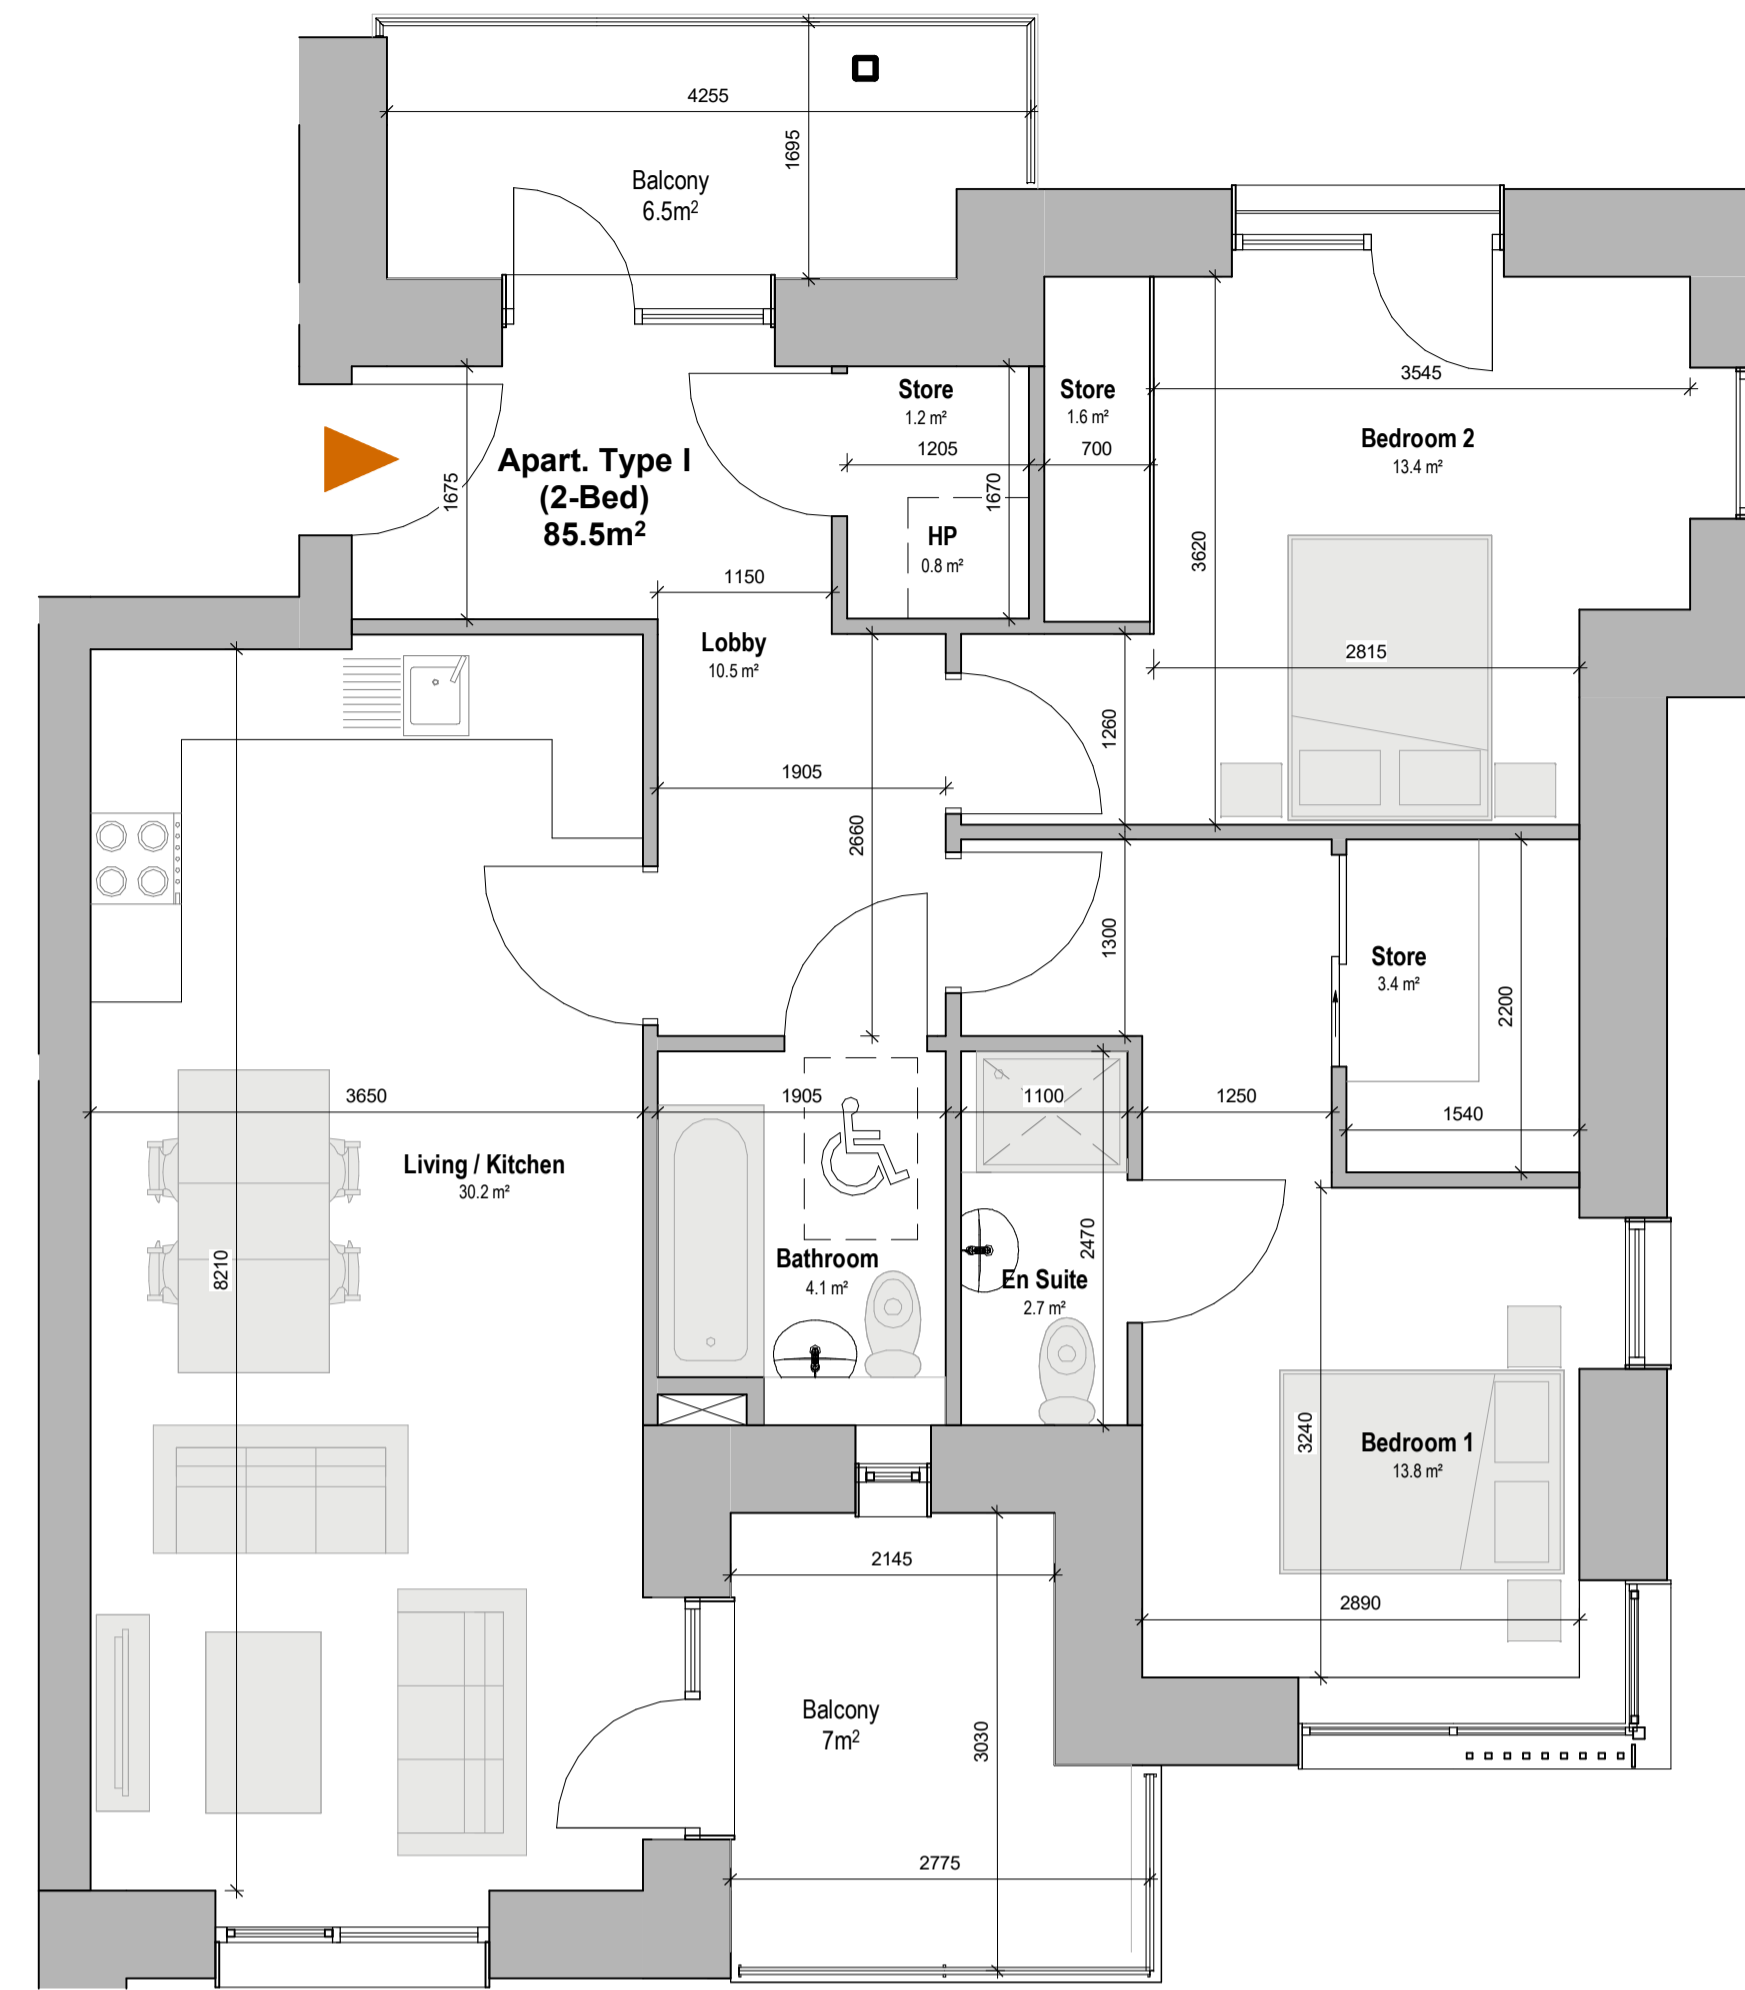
4255

1695

Balcony
6.5m$^2$

Store
1.2 m²

1205

Store
1.6 m²

700

3545

Bedroom 2
13.4 m²

1675

Apart. Type I
(2-Bed)
85.5m²

HP
0.8 m²

1670

3620

1150

Lobby
10.5 m²

2815

1260

1905

2660

1300

Store
3.4 m²

2200

3650

1905

1100

1250

1540

Living / Kitchen
30.2 m²

8210

Bathroom
4.1 m²

2470

En Suite
2.7 m²

3240

Bedroom 1
13.8 m²

2145

2890

Balcony
7m$^2$

3030

2775